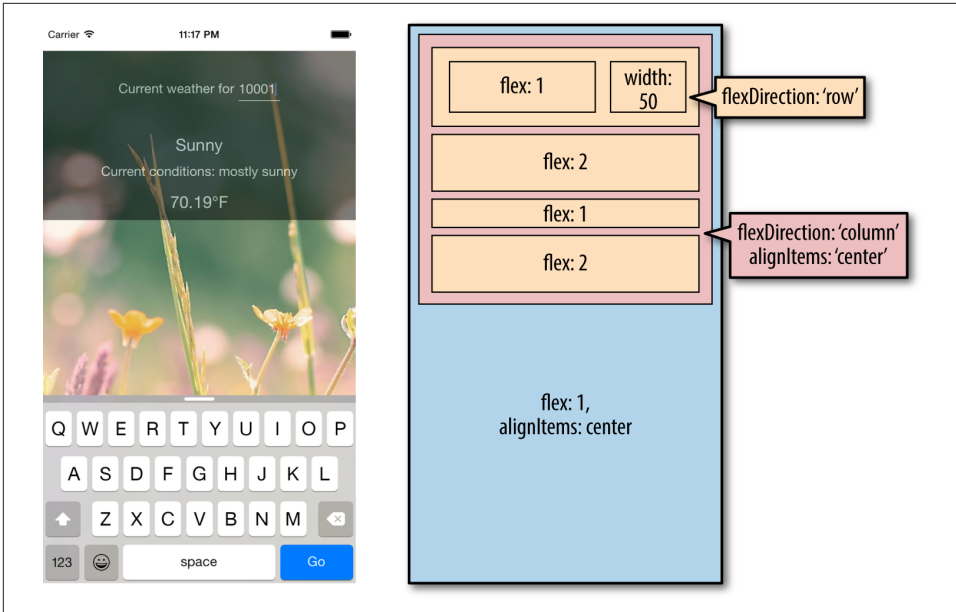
Carrier
11:17 PM

Current weather for 10001

Sunny
Current conditions: mostly sunny
70.19°F

Q W E R T Y U I O P
A S D F G H J K L
Z X C V B N M
123
space
Go

flex: 1
width: 50
flexDirection: 'row'
flex: 2
flex: 1
flexDirection: 'column'
alignItems: 'center'
flex: 2

flex: 1,
alignItems: center